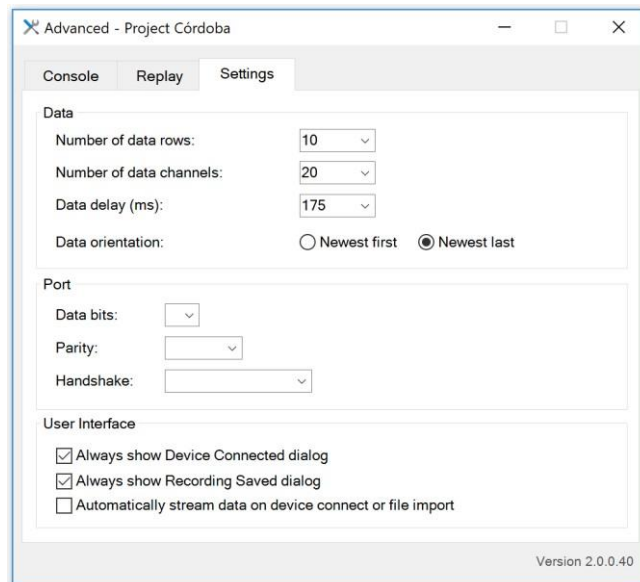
Advanced - Project Córdoba

Console Replay Settings

Data

Number of data rows: 10

Number of data channels: 20

Data delay (ms): 175

Data orientation: Newest first Newest last

Port

Data bits:

Parity:

Handshake:

User Interface

Always show Device Connected dialog

Always show Recording Saved dialog

Automatically stream data on device connect or file import

Version 2.0.0.40